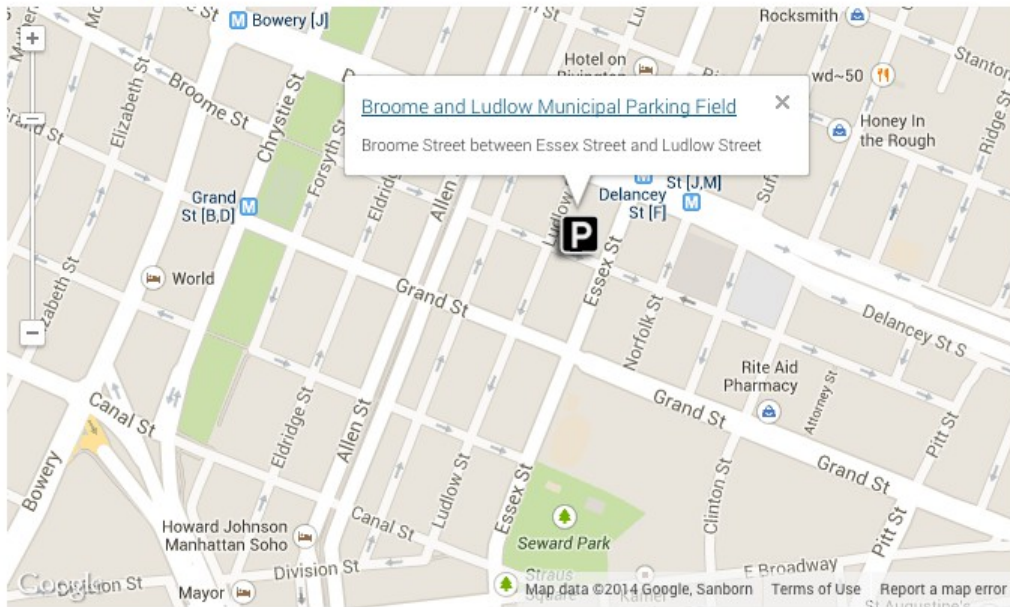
Bowery [J]
Rocksmith
Stanton
Hotel on Rivington
wd~50
Honey In the Rough
Broome St
Elizabeth St
Chrystie St
Forsyth St
Broome and Ludlow Municipal Parking Field
Broome Street between Essex Street and Ludlow Street
Grand St [B,D]
Delancey St [F]
St [J,M]
Eldridge St
Allen St
Ludlow St
Essex St
Suffolk St
Ridge St
P
World
Grand St
Norfolk St
Delancey St S
Rite Aid Pharmacy
Attorney St
Grand St
Grand St
Pitt St
Canal St
Eldridge St
Allen St
Ludlow St
Essex St
Clinton St
Pitt St
Bowery
Canal St
Howard Johnson Manhattan Soho
Seward Park
E Broadway
Division St
Mayor
Google
Division St
Straus Square
Map data ©2014 Google, Sanborn
Terms of Use
Report a map error